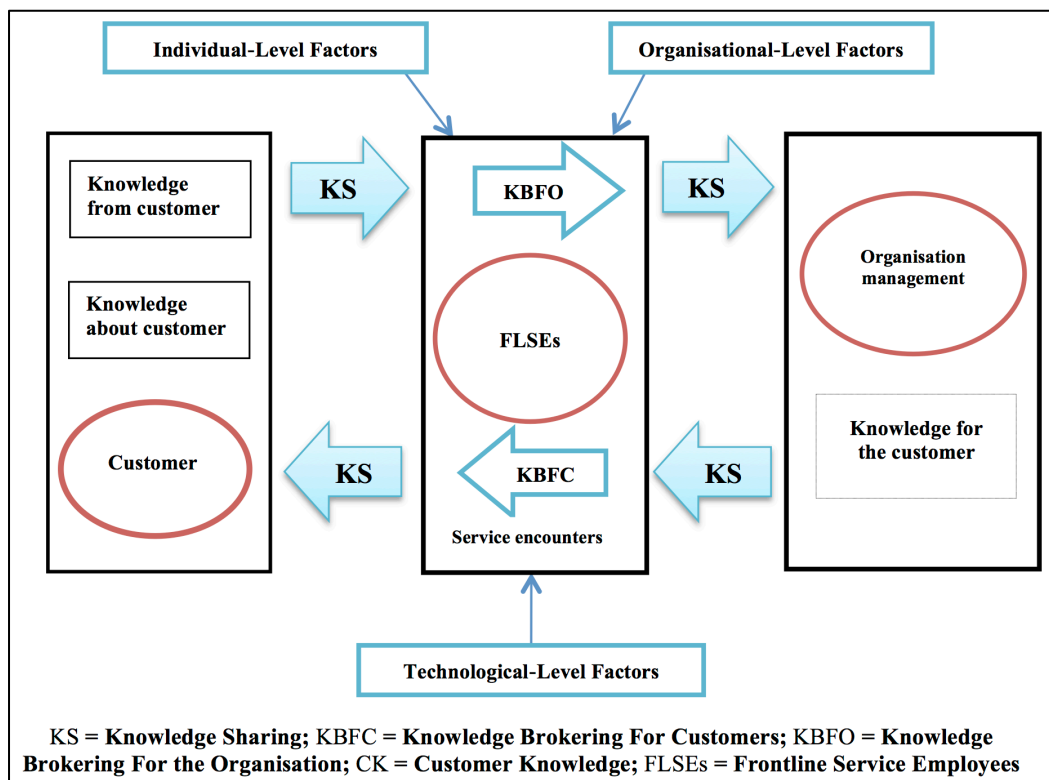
Individual-Level Factors

Organisational-Level Factors

Knowledge from customer

Knowledge about customer

Customer

KS

KBFO

FLSEs

KBFC

Service encounters

KS

Organisation management

Knowledge for the customer

KS

KS

Technological-Level Factors

KS = **Knowledge Sharing;** KBFC = **Knowledge Brokering For Customers;** KBFO = **Knowledge Brokering For the Organisation;** CK = **Customer Knowledge;** FLSEs = **Frontline Service Employees**